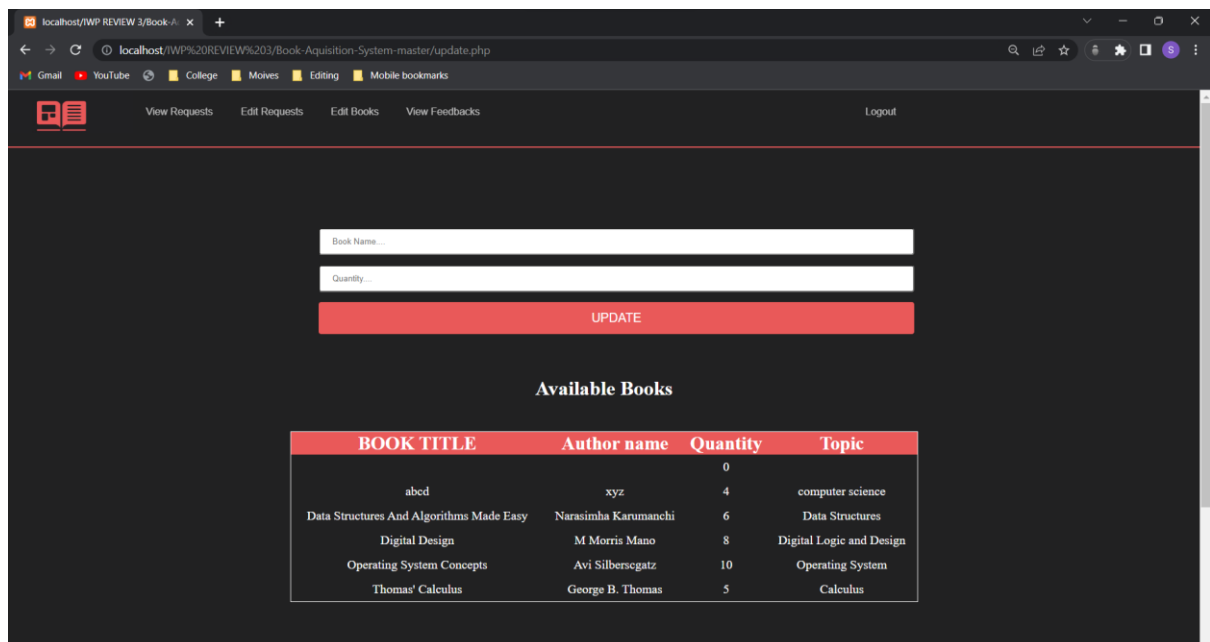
localhost/IWP REVIEW 3/Book-A ×
localhost/IWP%20REVIEW%203/Book-Aquisition-System-master/update.php
Gmail YouTube College Moives Editing Mobile bookmarks

View Requests Edit Requests Edit Books View Feedbacks Logout

Book Name....
Quantity....
UPDATE

Available Books

| BOOK TITLE | Author name | Quantity | Topic |
|---|---|---|---|
| | | 0 | |
| abcd | xyz | 4 | computer science |
| Data Structures And Algorithms Made Easy | Narasimha Karumanchi | 6 | Data Structures |
| Digital Design | M Morris Mano | 8 | Digital Logic and Design |
| Operating System Concepts | Avi Silberscgatz | 10 | Operating System |
| Thomas' Calculus | George B. Thomas | 5 | Calculus |